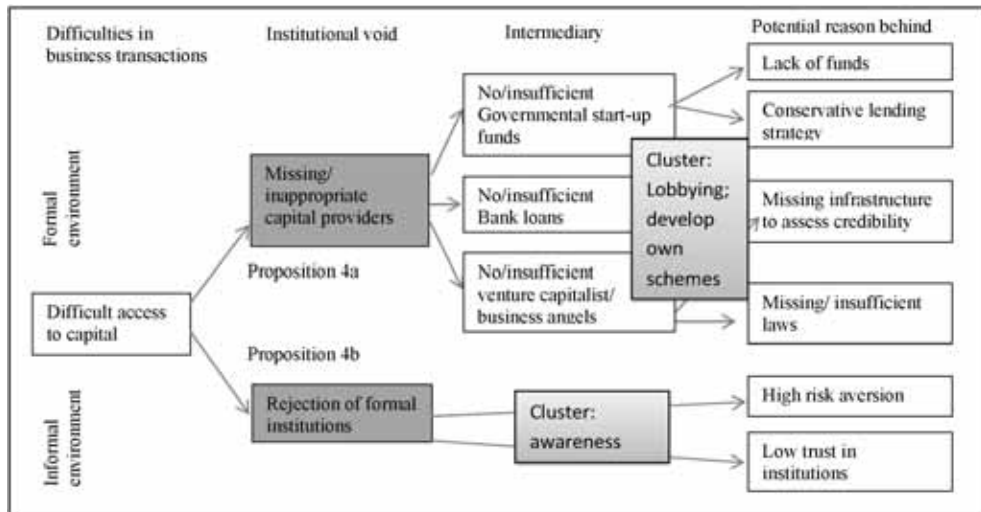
Difficulties in business transactions

Institutional void

Intermediary

Potential reason behind

Formal environment

Informal environment

Difficult access to capital

Missing/ inappropriate capital providers

Proposition 4a

Proposition 4b

Rejection of formal institutions

No/insufficient Governmental start-up funds

No/insufficient Bank loans

No/insufficient venture capitalist/ business angels

Cluster: Lobbying; develop own schemes

Cluster: awareness

Lack of funds

Conservative lending strategy

Missing infrastructure to assess credibility

Missing/ insufficient laws

High risk aversion

Low trust in institutions